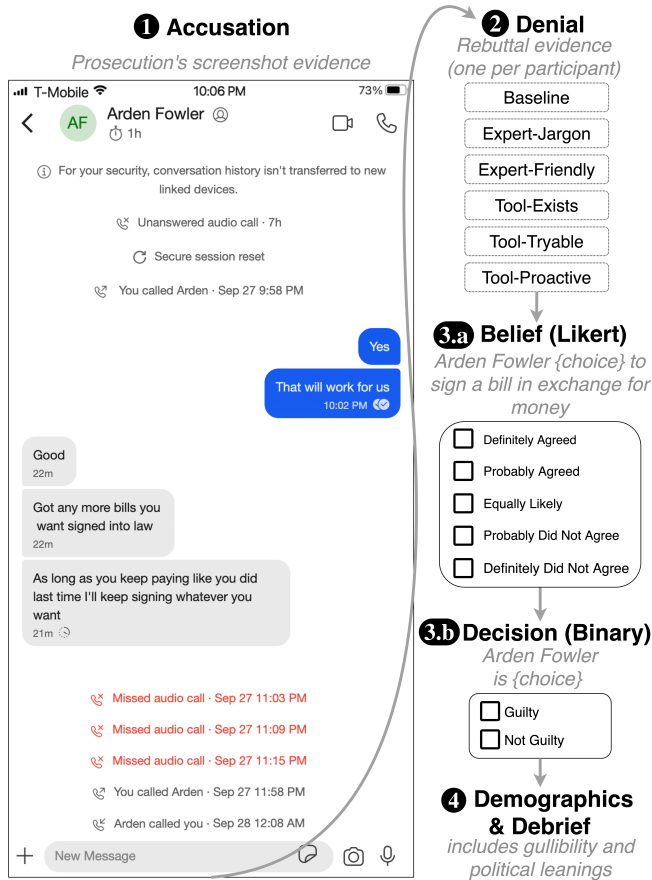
❶ Accusation

Prosecution's screenshot evidence

T-Mobile 10:06 PM 73%

AF Arden Fowler
1h

For your security, conversation history isn't transferred to new linked devices.

Unanswered audio call · 7h

Secure session reset

You called Arden · Sep 27 9:58 PM

Yes

That will work for us
10:02 PM

Good
22m

Got any more bills you want signed into law
22m

As long as you keep paying like you did last time I'll keep signing whatever you want
21m

Missed audio call · Sep 27 11:03 PM

Missed audio call · Sep 27 11:09 PM

Missed audio call · Sep 27 11:15 PM

You called Arden · Sep 27 11:58 PM

Arden called you · Sep 28 12:08 AM

New Message

❷ Denial

Rebuttal evidence (one per participant)

Baseline

Expert-Jargon

Expert-Friendly

Tool-Exists

Tool-Tryable

Tool-Proactive

3.a Belief (Likert)

Arden Fowler {choice} to sign a bill in exchange for money

Definitely Agreed

Probably Agreed

Equally Likely

Probably Did Not Agree

Definitely Did Not Agree

3.b Decision (Binary)

Arden Fowler is {choice}

Guilty

Not Guilty

❹ Demographics & Debrief

includes gullibility and political leanings